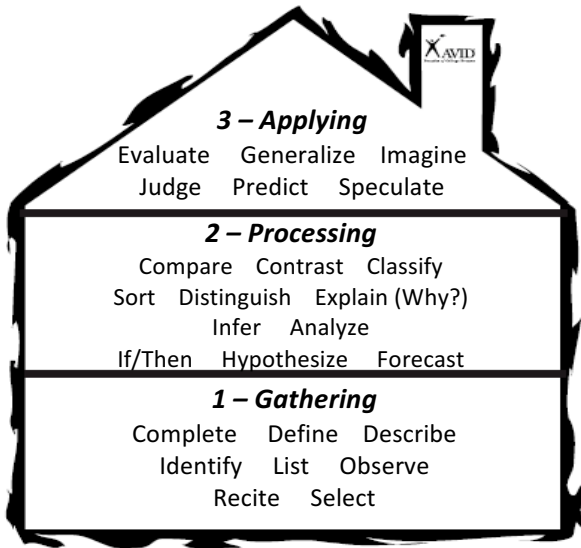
AVID
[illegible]

3 – Applying
Evaluate Generalize Imagine
Judge Predict Speculate

2 – Processing
Compare Contrast Classify
Sort Distinguish Explain (Why?)
Infer Analyze
If/Then Hypothesize Forecast

1 – Gathering
Complete Define Describe
Identify List Observe
Recite Select